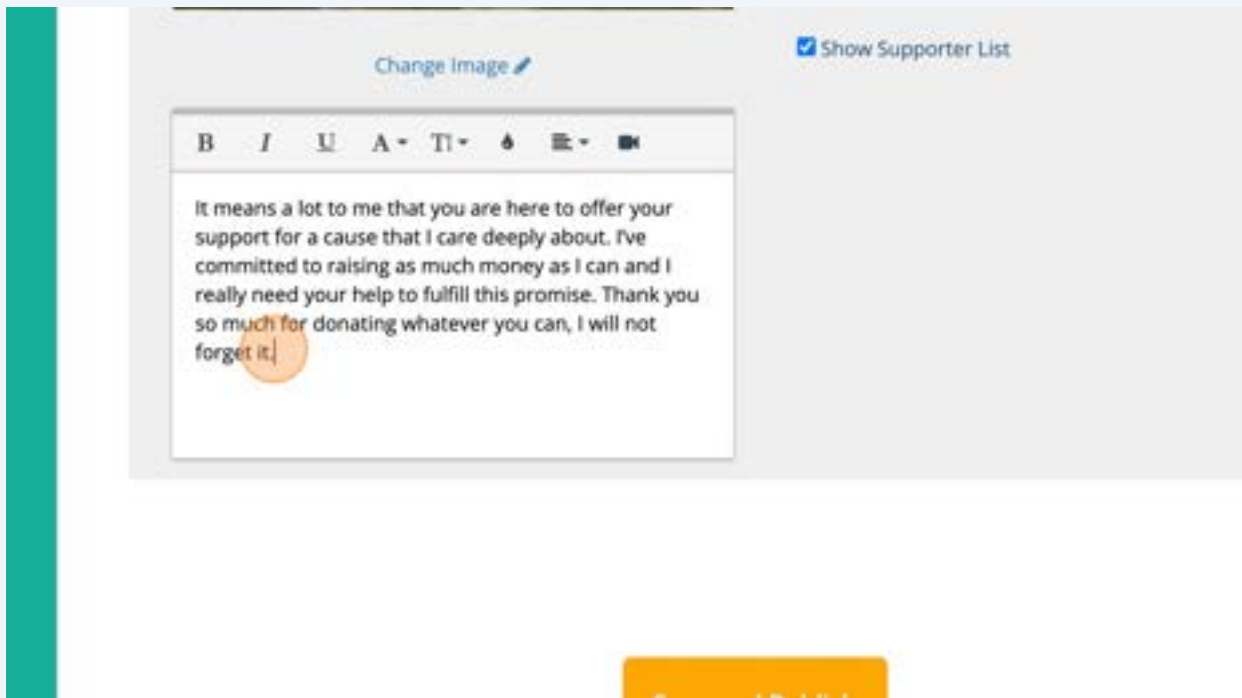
Change Image

Show Supporter List

B I U A TI

It means a lot to me that you are here to offer your support for a cause that I care deeply about. I've committed to raising as much money as I can and I really need your help to fulfill this promise. Thank you so much for donating whatever you can, I will not forget it.

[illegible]